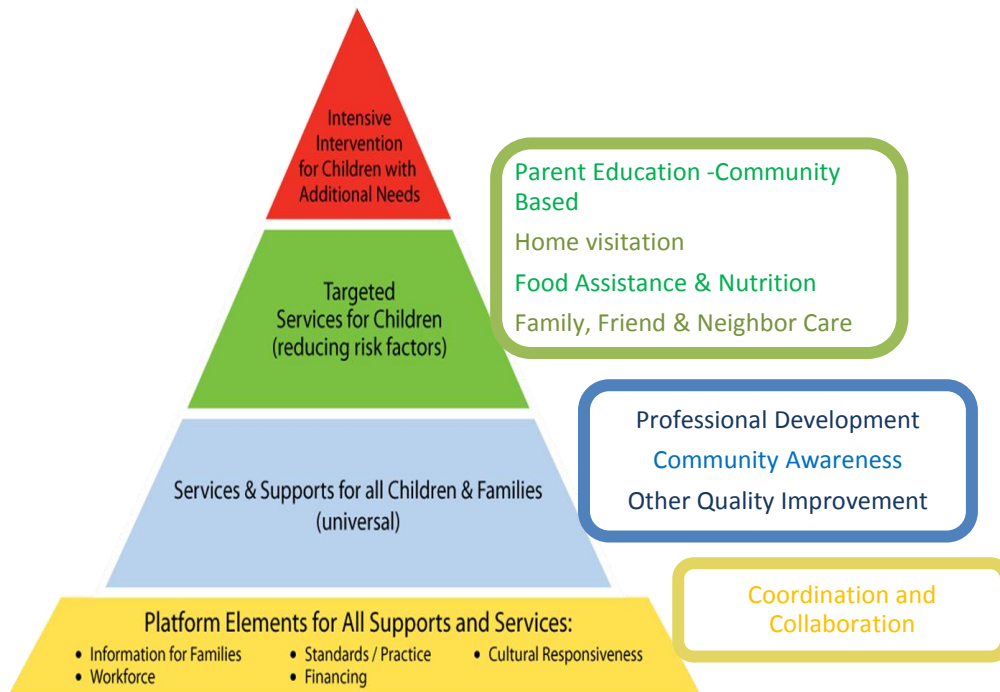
Intensive Intervention for Children with Additional Needs

Targeted Services for Children (reducing risk factors)

Services & Supports for all Children & Families (universal)

Platform Elements for All Supports and Services:
• Information for Families
• Workforce
• Standards / Practice
• Financing
• Cultural Responsiveness

Parent Education -Community Based
Home visitation
Food Assistance & Nutrition
Family, Friend & Neighbor Care

Professional Development
Community Awareness
Other Quality Improvement

Coordination and Collaboration